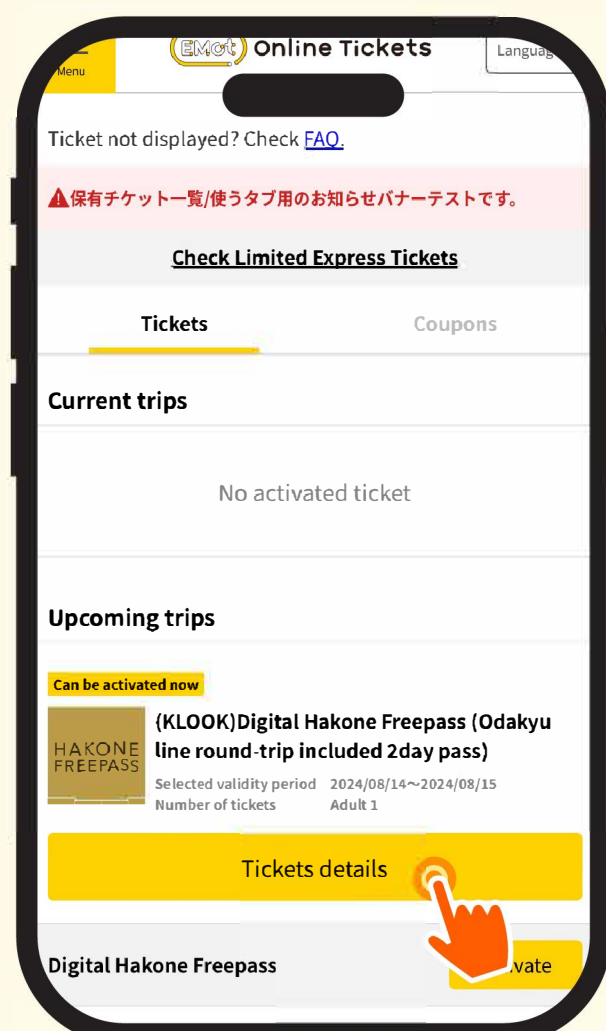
Menu

EMot Online Tickets

Languag

Ticket not displayed? Check FAQ.

⚠保有チケット一覧/使うタブ用のお知らせバナーテストです。

Check Limited Express Tickets

Tickets

Coupons

Current trips

No activated ticket

Upcoming trips

Can be activated now

HAKONE FREEPASS

(KLOOK)Digital Hakone Freepass (Odakyu line round-trip included 2day pass)

Selected validity period 2024/08/14〜2024/08/15

Number of tickets Adult 1

Tickets details

Digital Hakone Freepass

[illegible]vate